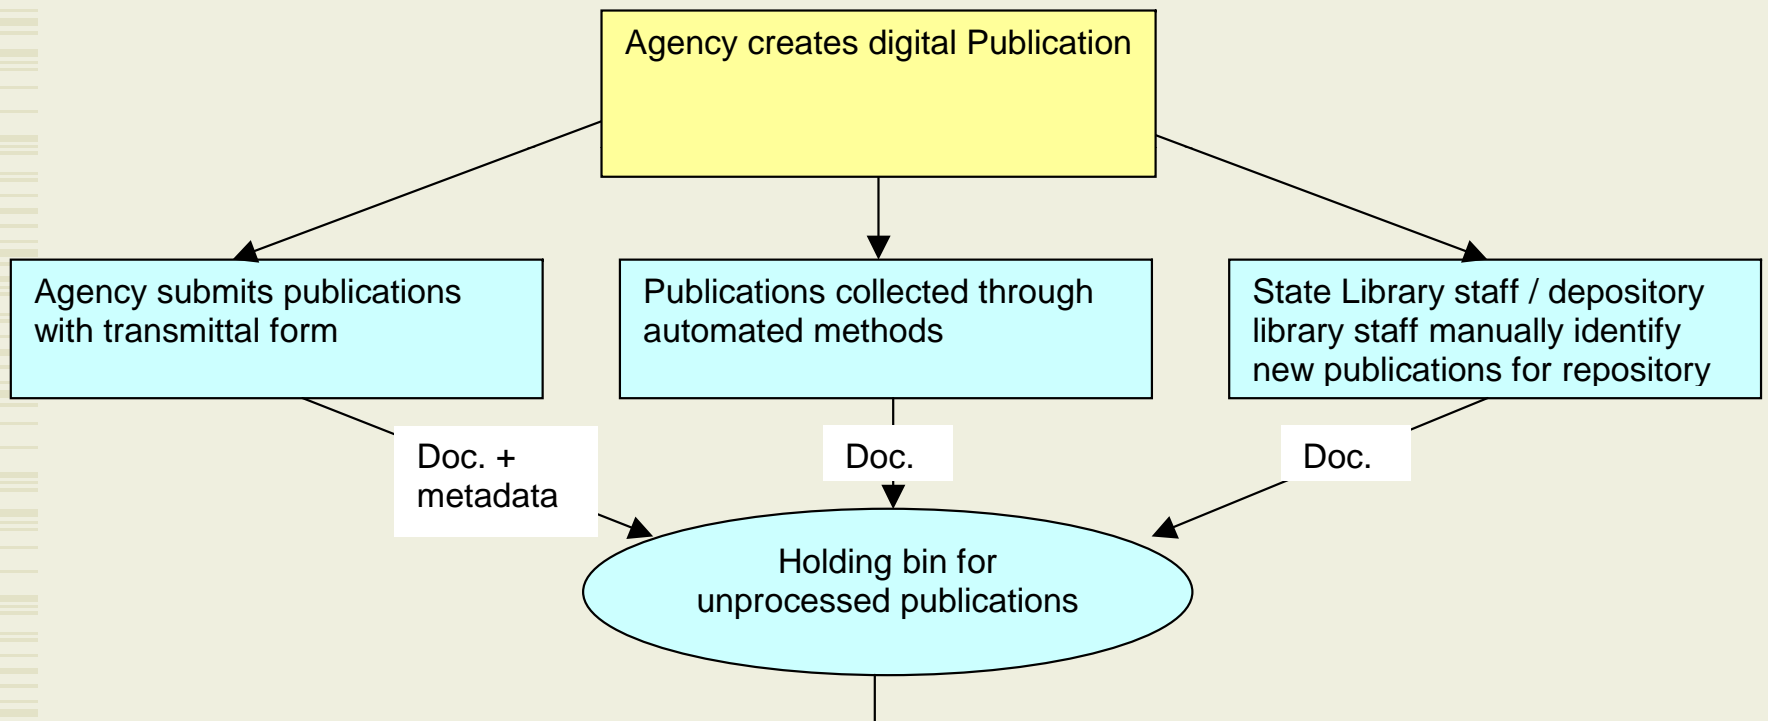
Agency creates digital Publication

Agency submits publications with transmittal form

Publications collected through automated methods

State Library staff / depository library staff manually identify new publications for repository

Doc. + metadata

Doc.

Doc.

Holding bin for unprocessed publications